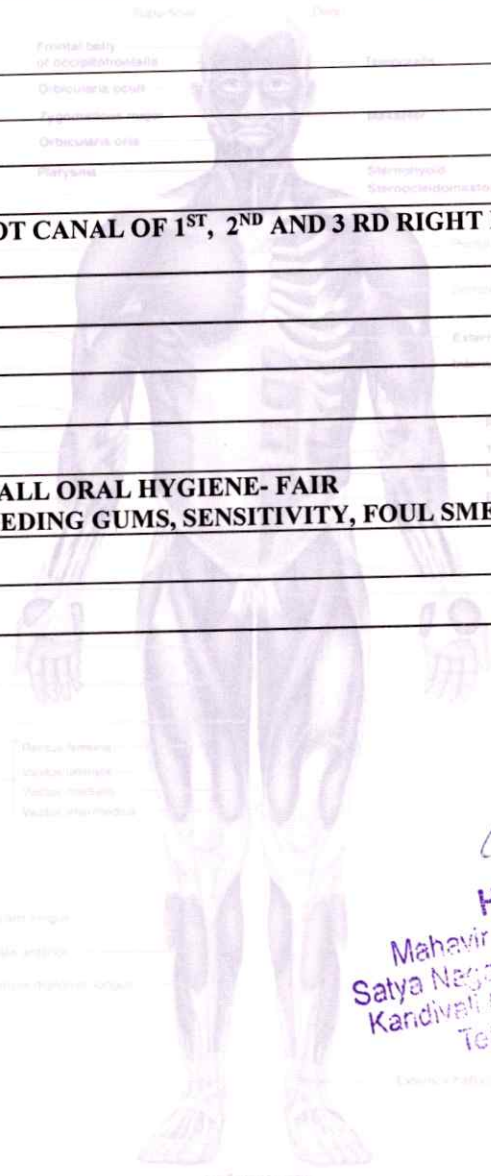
Superficial
Deep
Frontal belly of occipitofrontalis
Temporalis
Orbicularis oculi
Zygomaticus major
Masseter
Orbicularis oris
Platysma
Sternohyoid
Sternocleidomastoid

OT CANAL OF 1$^{ST}$, 2$^{ND}$ AND 3 RD RIGHT

ALL ORAL HYGIENE- FAIR
EDING GUMS, SENSITIVITY, FOUL SME

Rectus femoris
Vastus lateralis
Vastus medialis
Vastus intermedius

H
Mahavir
Satya Nag
Kandivali
Te